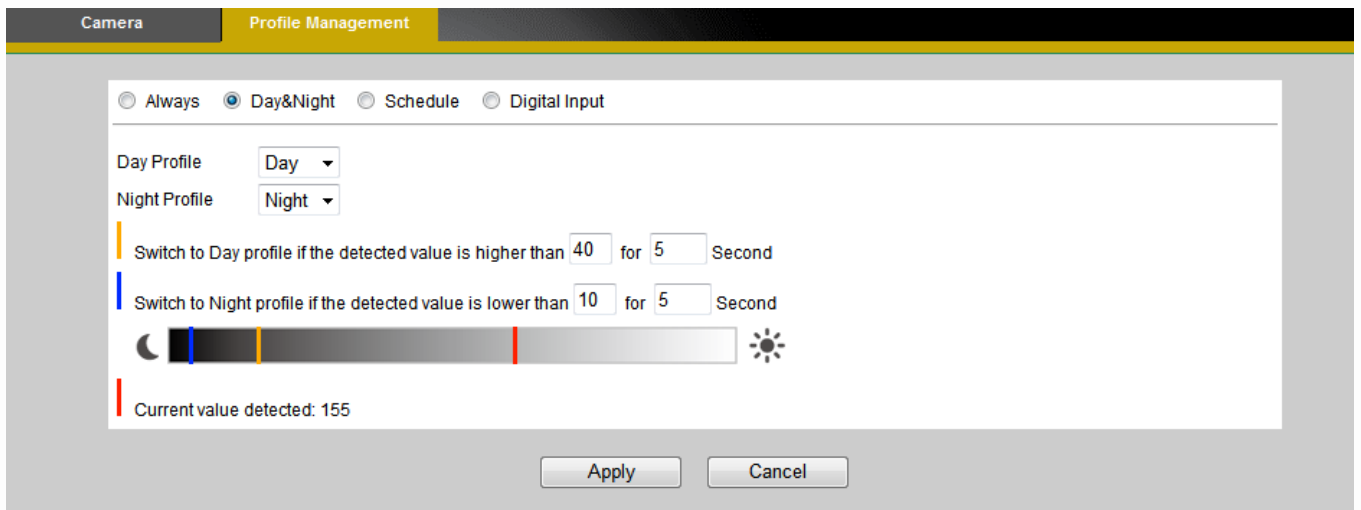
Camera Profile Management

Always Day&Night Schedule Digital Input

Day Profile Day
Night Profile Night

Switch to Day profile if the detected value is higher than 40 for 5 Second

Switch to Night profile if the detected value is lower than 10 for 5 Second

Current value detected: 155

Apply Cancel